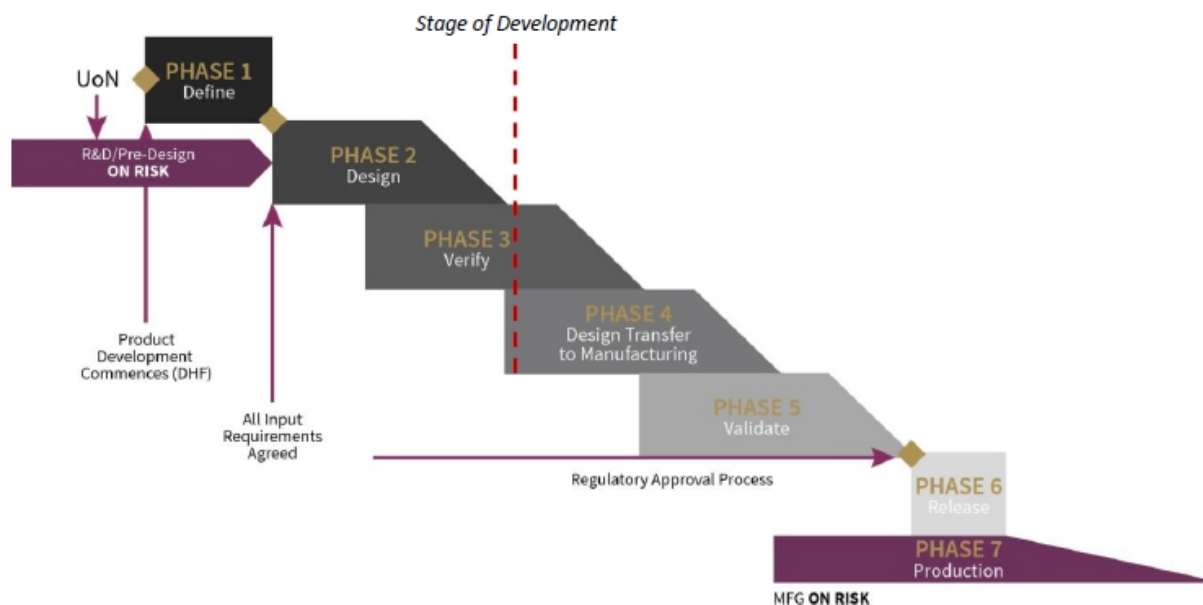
Stage of Development

UoN

PHASE 1
Define

R&D/Pre-Design
ON RISK

PHASE 2
Design

PHASE 3
Verify

PHASE 4
Design Transfer to Manufacturing

Product Development Commences (DHF)

All Input Requirements Agreed

PHASE 5
Validate

Regulatory Approval Process

PHASE 6
Release

PHASE 7
Production

MFG ON RISK